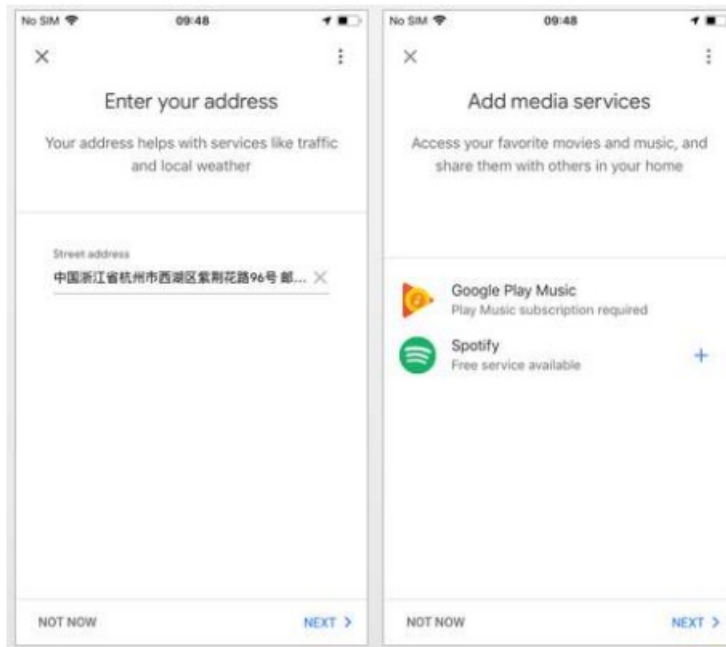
No SIM 09:48

×

⋮

Enter your address

Your address helps with services like traffic and local weather

Street address

中国浙江省杭州市西湖区紫荆花路96号 邮... ×

NOT NOW

NEXT >

No SIM 09:48

×

⋮

Add media services

Access your favorite movies and music, and share them with others in your home

Google Play Music

Play Music subscription required

Spotify

Free service available

+

NOT NOW

NEXT >